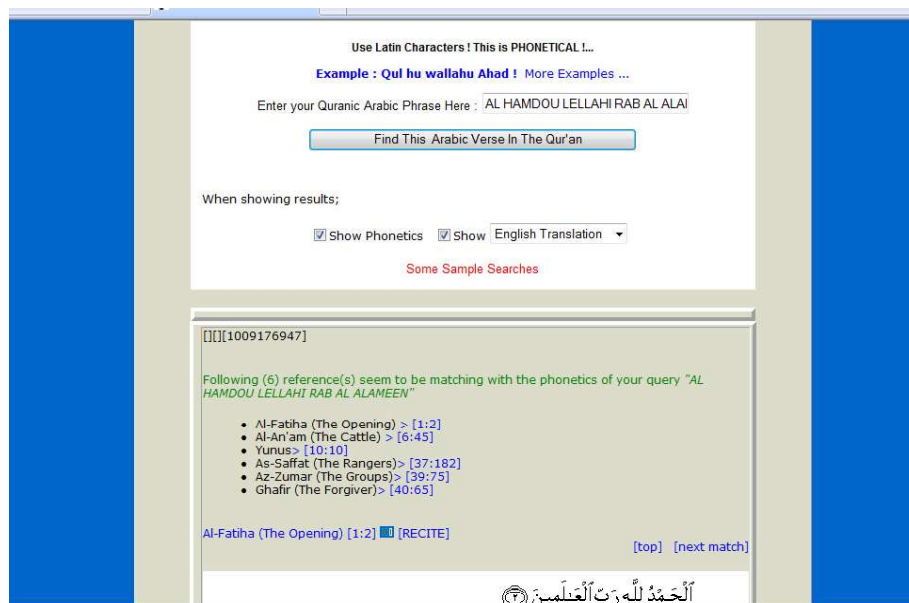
Use Latin Characters ! This is PHONETICAL !...

Example : Qul hu wallahu Ahad ! More Examples ...

Enter your Quranic Arabic Phrase Here : AL HAMDOU LELLAHI RAB AL ALAI

Find This Arabic Verse In The Qur'an

When showing results;

Show Phonetics Show English Translation

Some Sample Searches

[][][1009176947]

Following (6) reference(s) seem to be matching with the phonetics of your query "AL HAMDOU LELLAHI RAB AL ALAMEEN"

- Al-Fatiha (The Opening) > [1:2]
- Al-An'am (The Cattle) > [6:45]
- Yunus> [10:10]
- As-Saffat (The Rangers)> [37:182]
- Az-Zumar (The Groups)> [39:75]
- Ghafir (The Forgiver)> [40:65]

Al-Fatiha (The Opening) [1:2] [RECITE]

[top] [next match]

ٱلْحَمْدُ لِلَّهِ رَبِّ ٱلْعَٰلَمِينَ ﴿٢﴾